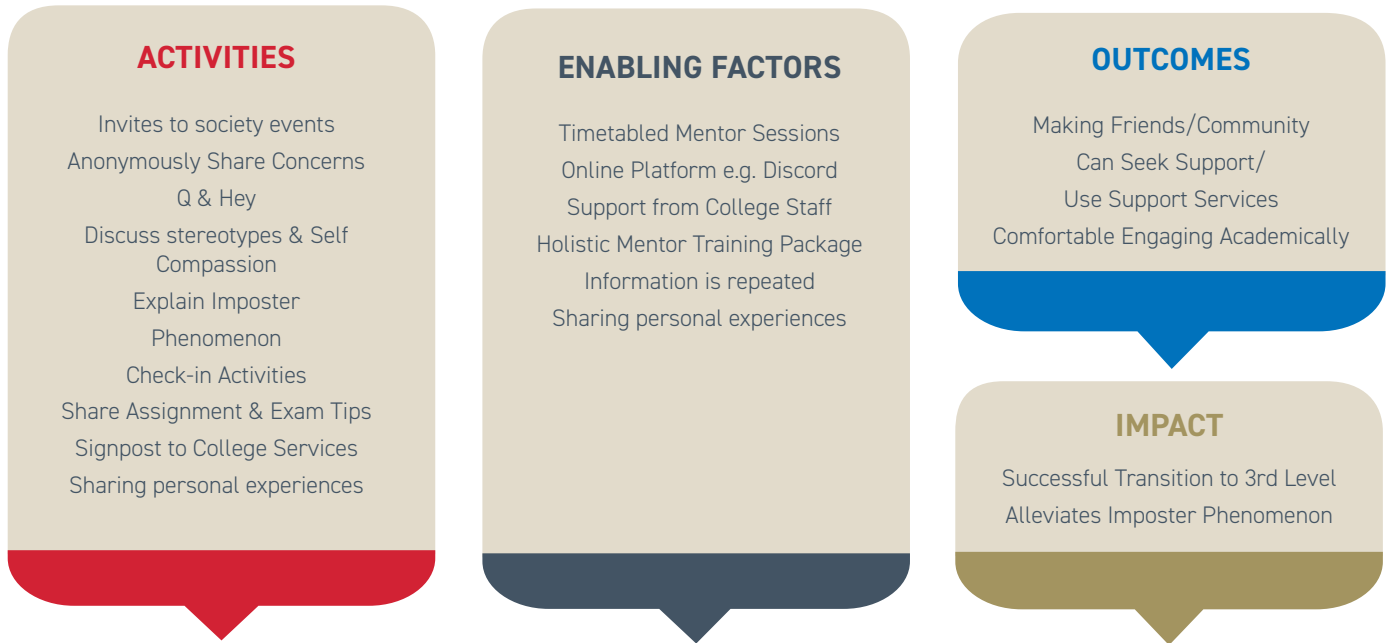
ACTIVITIES

Invites to society events
Anonymously Share Concerns
Q & Hey
Discuss stereotypes & Self Compassion
Explain Imposter Phenomenon
Check-in Activities
Share Assignment & Exam Tips
Signpost to College Services
Sharing personal experiences

ENABLING FACTORS

Timetabled Mentor Sessions
Online Platform e.g. Discord
Support from College Staff
Holistic Mentor Training Package
Information is repeated
Sharing personal experiences

OUTCOMES

Making Friends/Community
Can Seek Support/
Use Support Services
Comfortable Engaging Academically

IMPACT

Successful Transition to 3rd Level
Alleviates Imposter Phenomenon